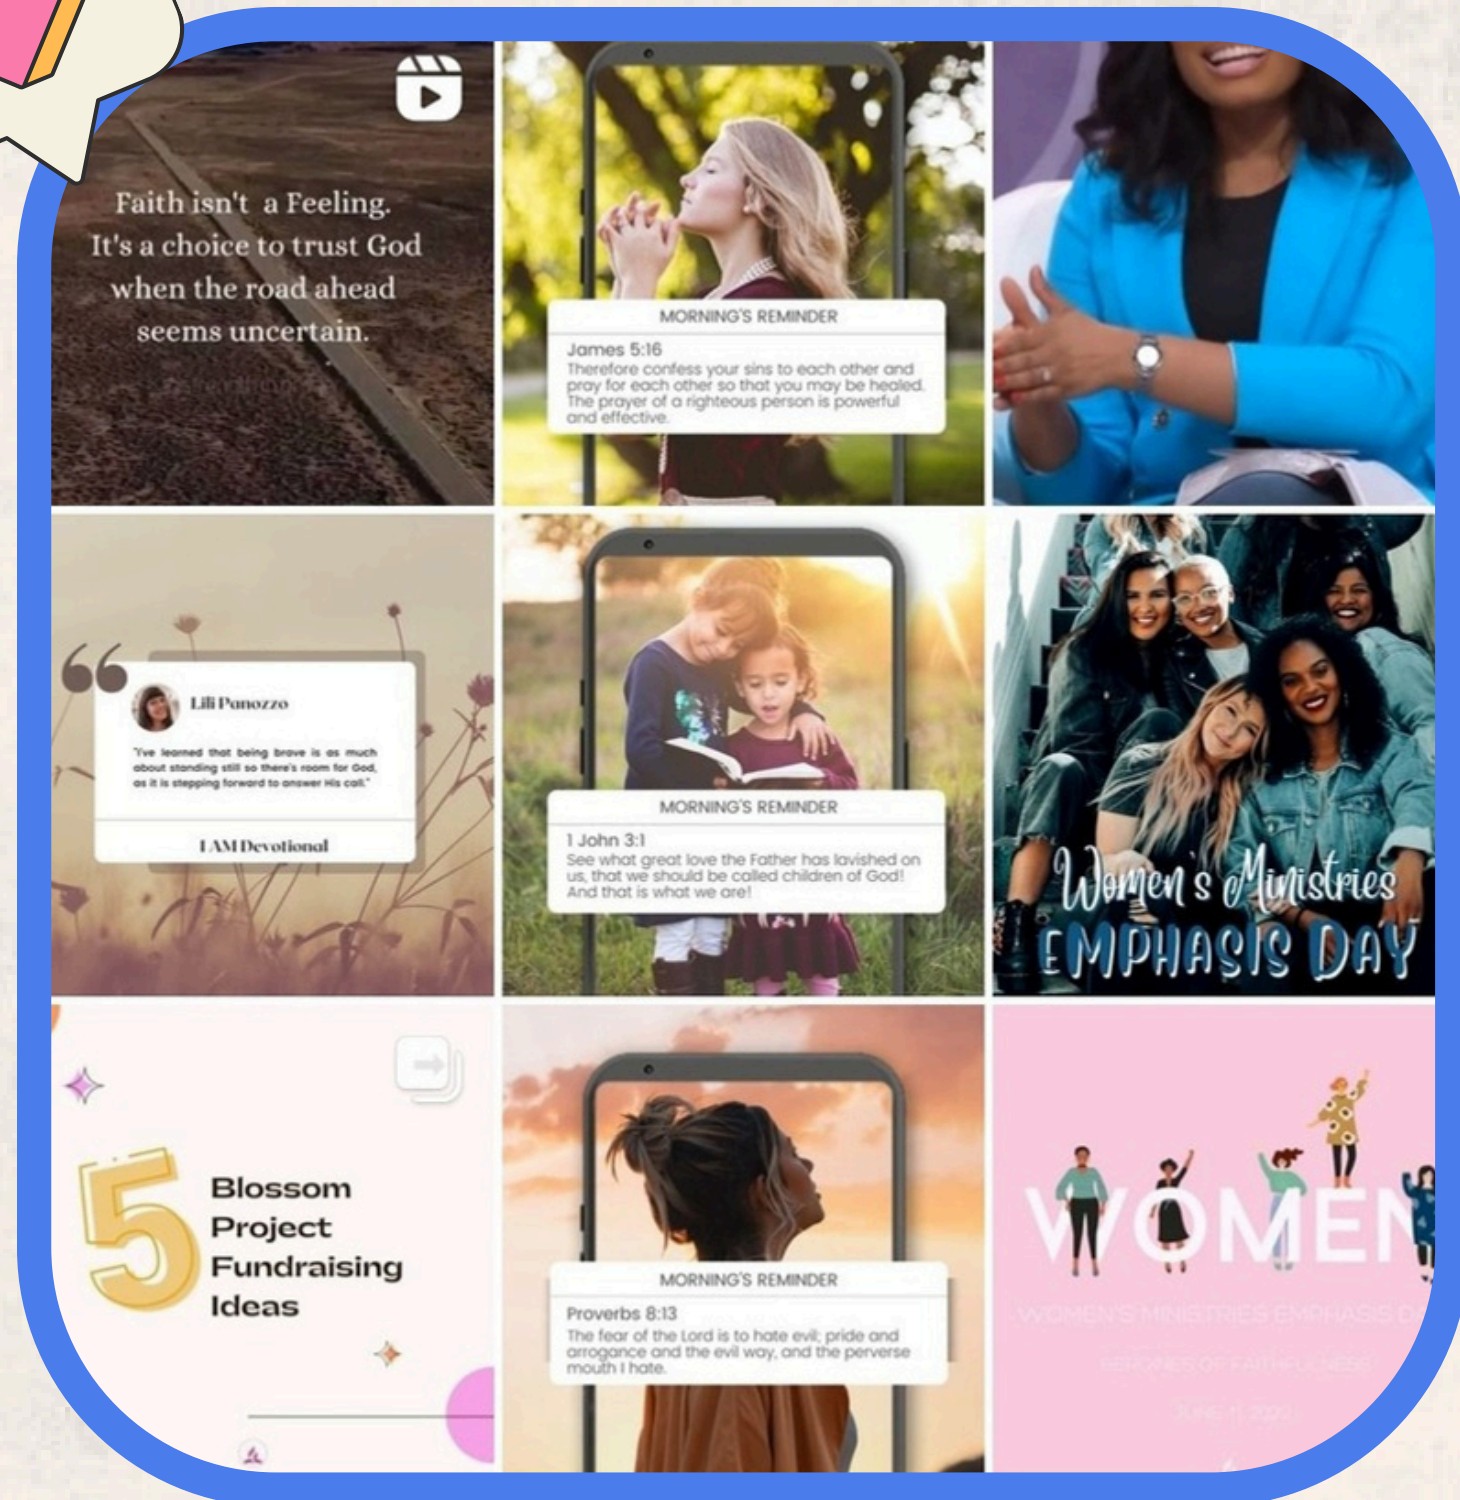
Faith isn't a Feeling. It's a choice to trust God when the road ahead seems uncertain.

MORNING'S REMINDER

James 5:16
Therefore confess your sins to each other and pray for each other so that you may be healed. The prayer of a righteous person is powerful and effective.

Lili Panozzo

"I've learned that being brave is as much about standing still so there's room for God, as it is stepping forward to answer His call."

I AM Devotional

MORNING'S REMINDER

1 John 3:1
See what great love the Father has lavished on us, that we should be called children of God! And that is what we are!

Women's Ministries
EMPHASIS DAY

5 Blossom Project Fundraising Ideas

MORNING'S REMINDER

Proverbs 8:13
The fear of the Lord is to hate evil; pride and arrogance and the evil way, and the perverse mouth I hate.

WOMEN

WOMEN'S MINISTRIES EMPHASIS D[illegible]

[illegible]

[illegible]